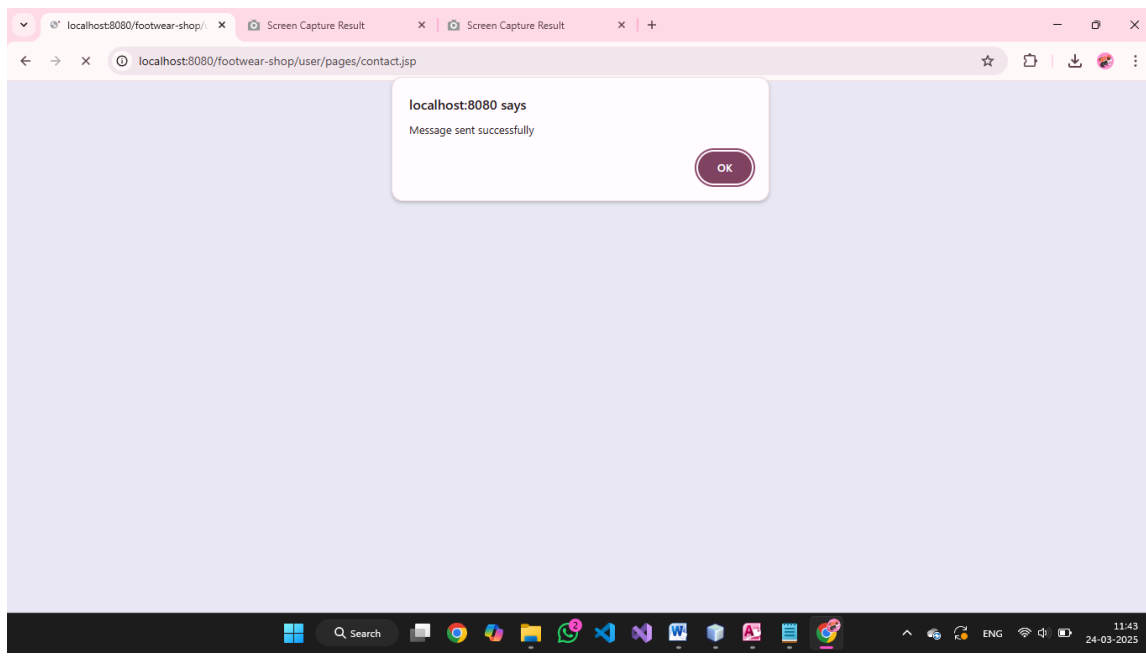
localhost:8080/footwear-shop/
Screen Capture Result
Screen Capture Result
localhost:8080/footwear-shop/user/pages/contact.jsp

localhost:8080 says
Message sent successfully
OK

Search
2
ENG
11:43
24-03-2025